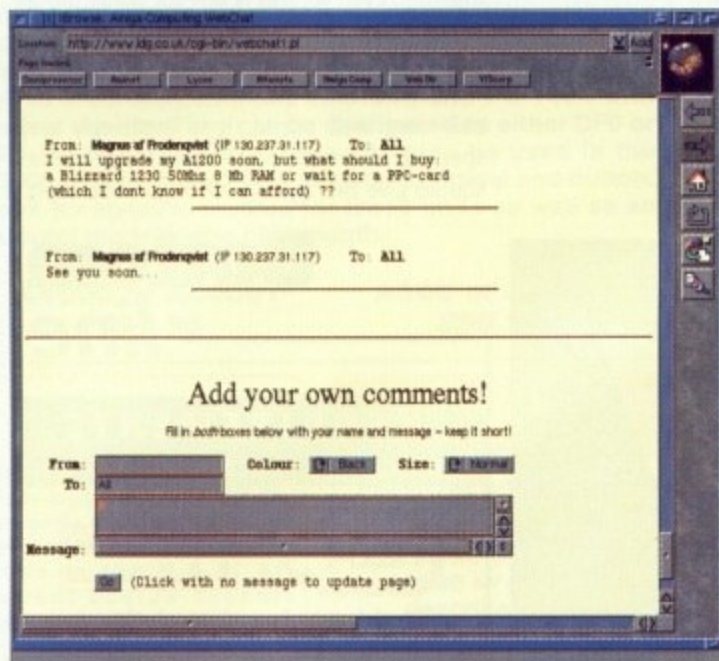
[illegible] Browse: Amiga Computing WebChat

Location: http://www.idg.co.uk/cgi-bin/webchat1.pl

Page loaded

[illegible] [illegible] Lycos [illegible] Amiga Comp Web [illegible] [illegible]

From: Magnus af Frodenqvist (IP 130.237.31.117) To: All
I will upgrade my A1200 soon, but what should I buy:
a Blizzard 1230 50Mhz 8 Mb RAM or wait for a PPC-card
(which I dont know if I can afford) ??

From: Magnus af Frodenqvist (IP 130.237.31.117) To: All
See you soon...

Add your own comments!

Fill in both boxes below with your name and message – keep it short!

From: Colour: Black Size: Normal

To: All

Message:

Go (Click with no message to update page)